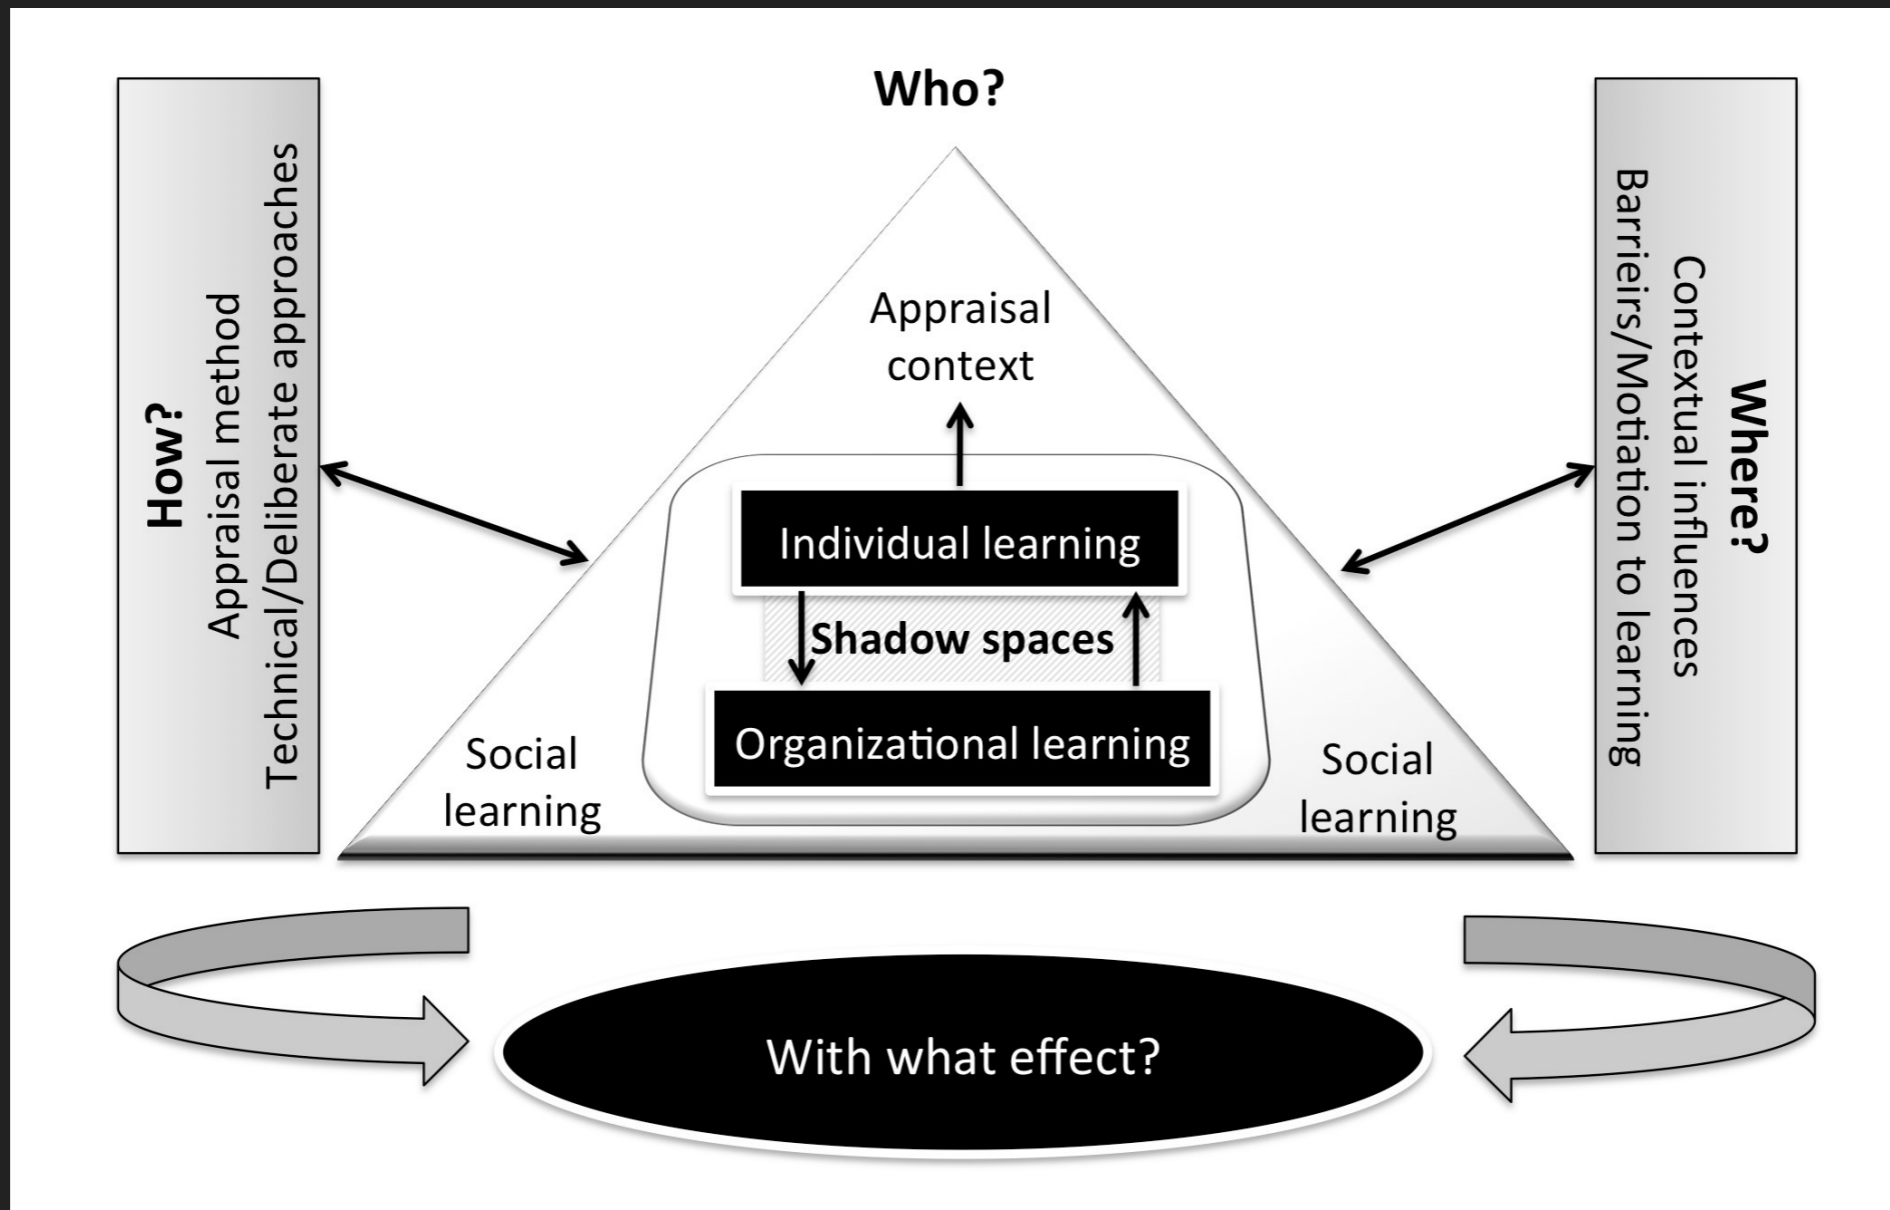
Who?

How?
Appraisal method
Technical/Deliberate approaches

Appraisal context

Individual learning

Shadow spaces

Organizational learning

Social learning

Social learning

Where?
Contextual influences
Barrieirs/Motiation to learning

With what effect?